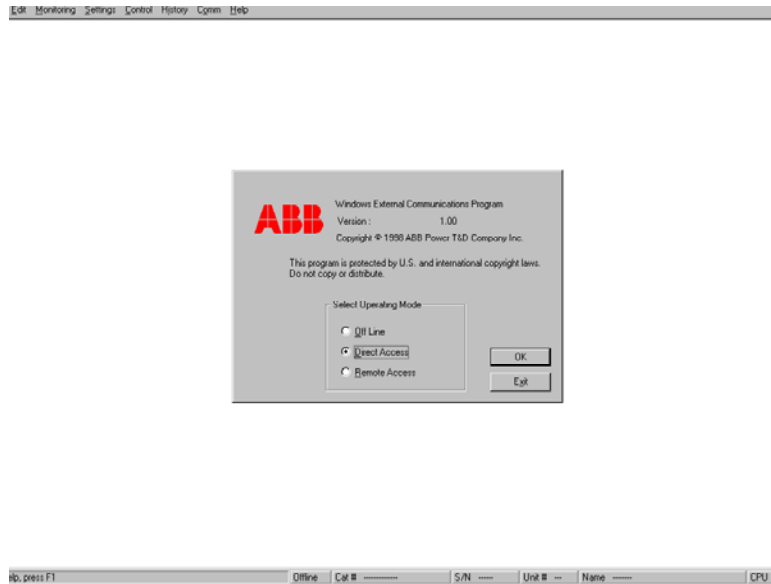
Edit Monitoring Settings Control History Comm Help

ABB

Windows External Communications Program
Version : 1.00
Copyright © 1998 ABB Power T&D Company Inc.

This program is protected by U.S. and international copyright laws. Do not copy or distribute.

Select Operating Mode
Off Line
Direct Access
Remote Access

OK
Exit

elp, press F1 | Offline | Cat # ------------ | S/N ----- | Unit # --- | Name ------- | CPU